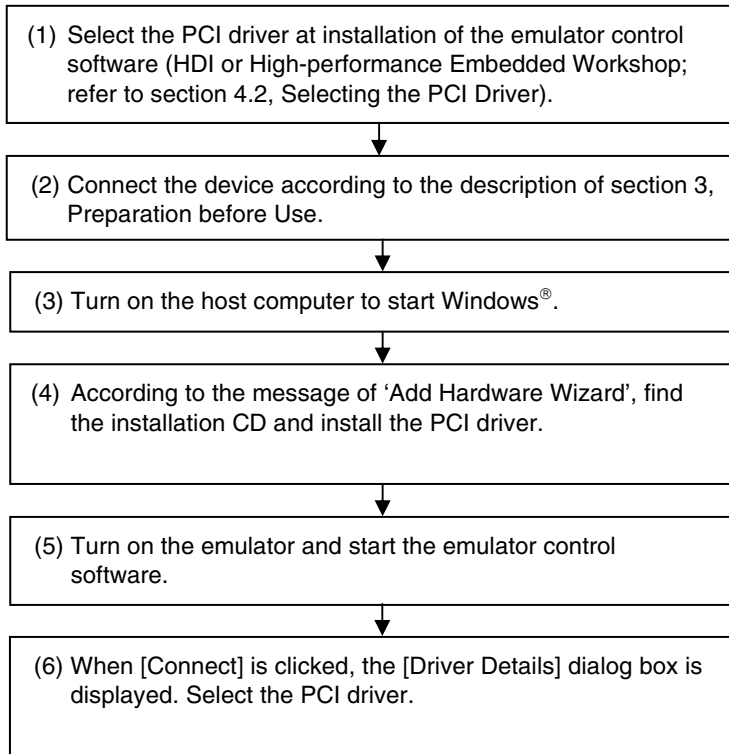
(1) Select the PCI driver at installation of the emulator control software (HDI or High-performance Embedded Workshop; refer to section 4.2, Selecting the PCI Driver).

(2) Connect the device according to the description of section 3, Preparation before Use.

(3) Turn on the host computer to start Windows®.

(4) According to the message of 'Add Hardware Wizard', find the installation CD and install the PCI driver.

(5) Turn on the emulator and start the emulator control software.

(6) When [Connect] is clicked, the [Driver Details] dialog box is displayed. Select the PCI driver.